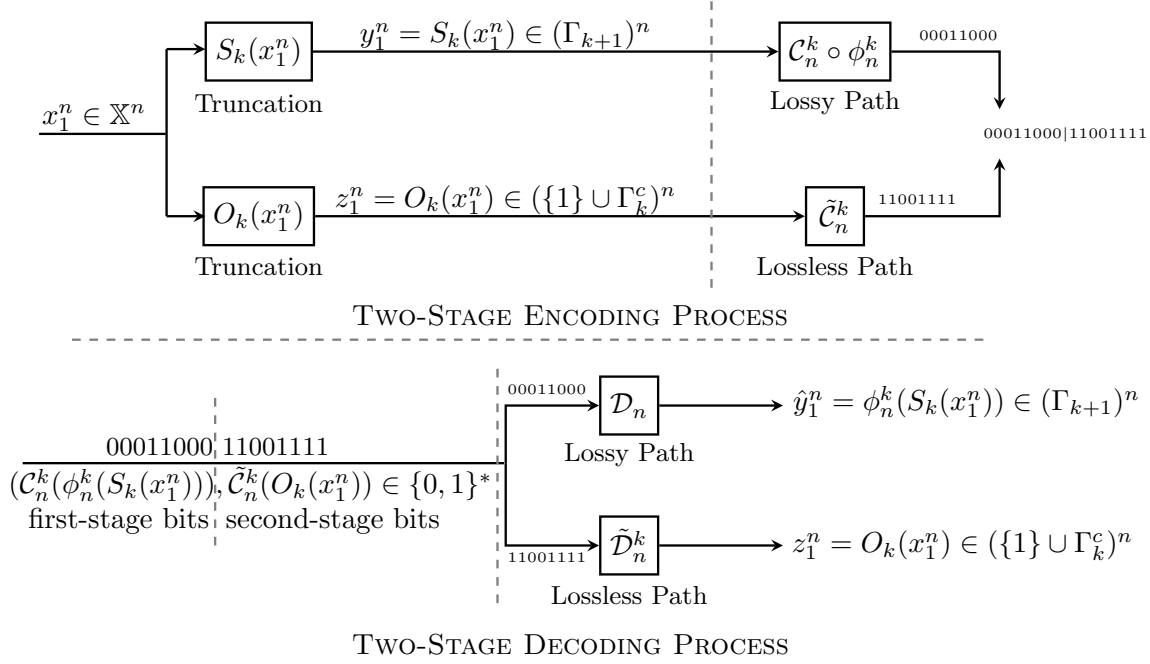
$x_1^n \in \mathbb{X}^n$

$S_k(x_1^n)$

Truncation

$y_1^n = S_k(x_1^n) \in (\Gamma_{k+1})^n$

$\mathcal{C}_n^k \circ \phi_n^k$

Lossy Path

00011000

00011000|11001111

$O_k(x_1^n)$

Truncation

$z_1^n = O_k(x_1^n) \in (\{1\} \cup \Gamma_k^c)^n$

$\tilde{\mathcal{C}}_n^k$

11001111

Lossless Path

TWO-STAGE ENCODING PROCESS

00011000 11001111

$(\mathcal{C}_n^k(\phi_n^k(S_k(x_1^n))), \tilde{\mathcal{C}}_n^k(O_k(x_1^n)) \in \{0,1\}^*$

first-stage bits second-stage bits

00011000

$\mathcal{D}_n$

Lossy Path

$\hat{y}_1^n = \phi_n^k(S_k(x_1^n)) \in (\Gamma_{k+1})^n$

11001111

$\tilde{\mathcal{D}}_n^k$

Lossless Path

$z_1^n = O_k(x_1^n) \in (\{1\} \cup \Gamma_k^c)^n$

TWO-STAGE DECODING PROCESS